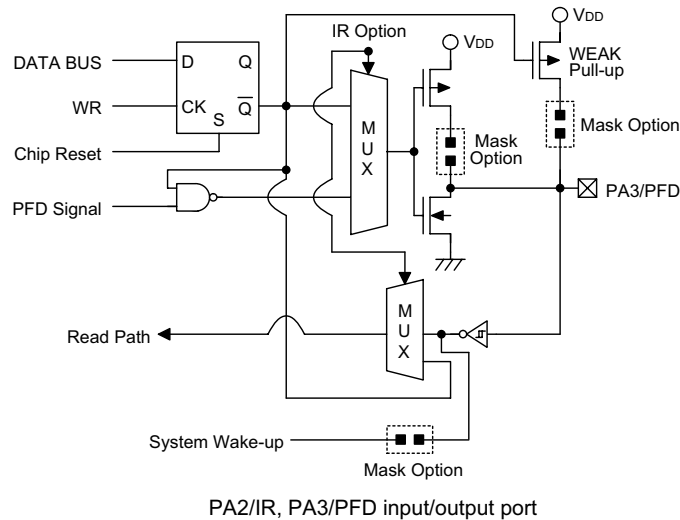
$V_{DD}$

IR Option

$V_{DD}$

DATA BUS

D

Q

WEAK Pull-up

WR

CK

S

$\overline{Q}$

M U X

Mask Option

Mask Option

Chip Reset

PFD Signal

PA3/PFD

Read Path

M U X

System Wake-up

Mask Option

PA2/IR, PA3/PFD input/output port